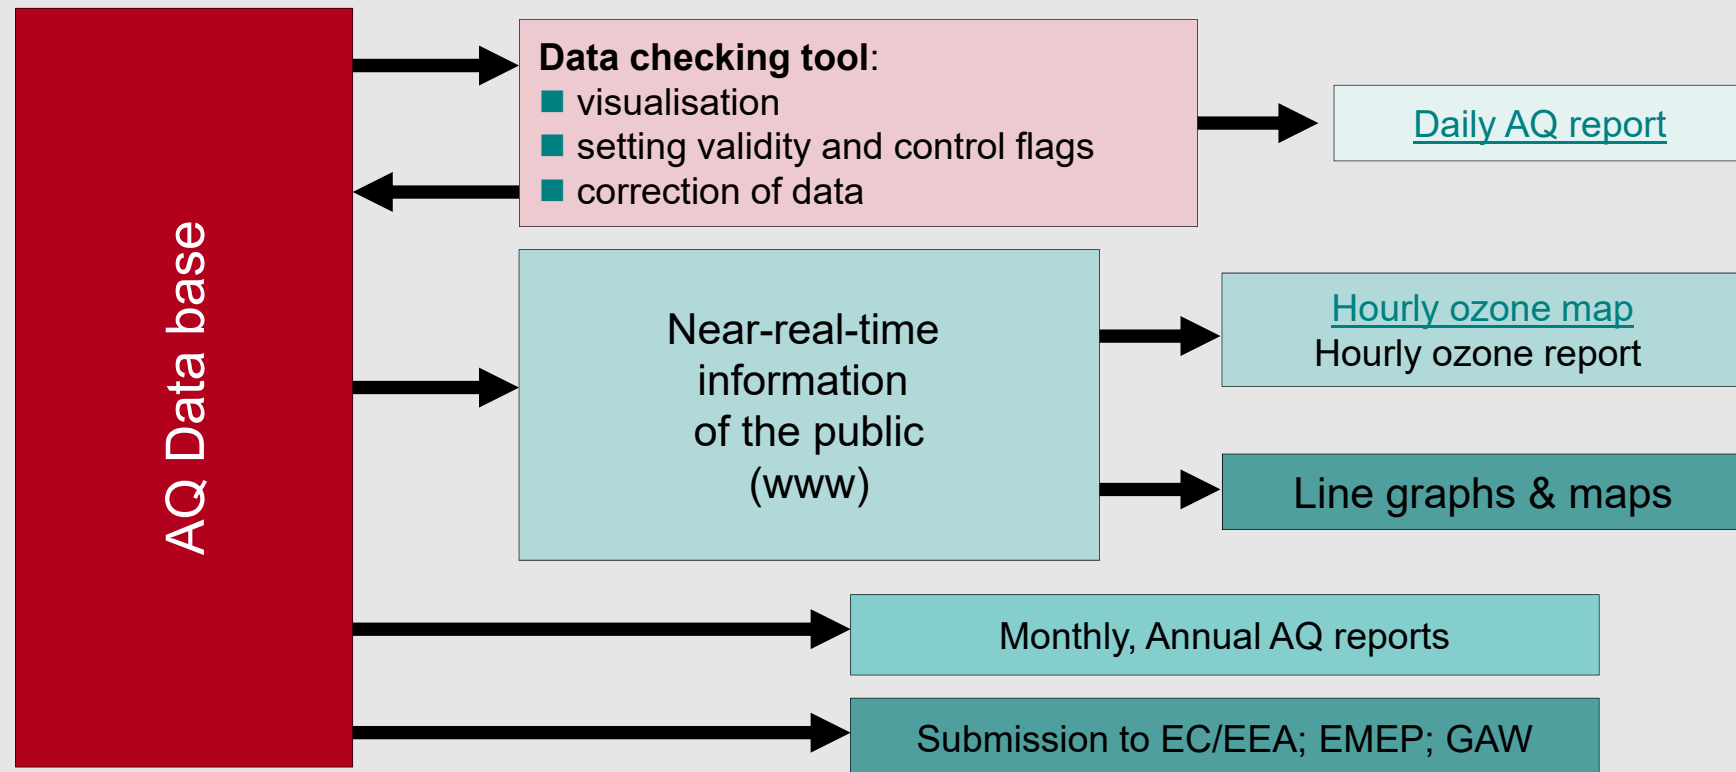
AQ Data base

Data checking tool:
visualisation
setting validity and control flags
correction of data

Daily AQ report

Near-real-time information of the public (www)

Hourly ozone map
Hourly ozone report

Line graphs & maps

Monthly, Annual AQ reports

Submission to EC/EEA; EMEP; GAW